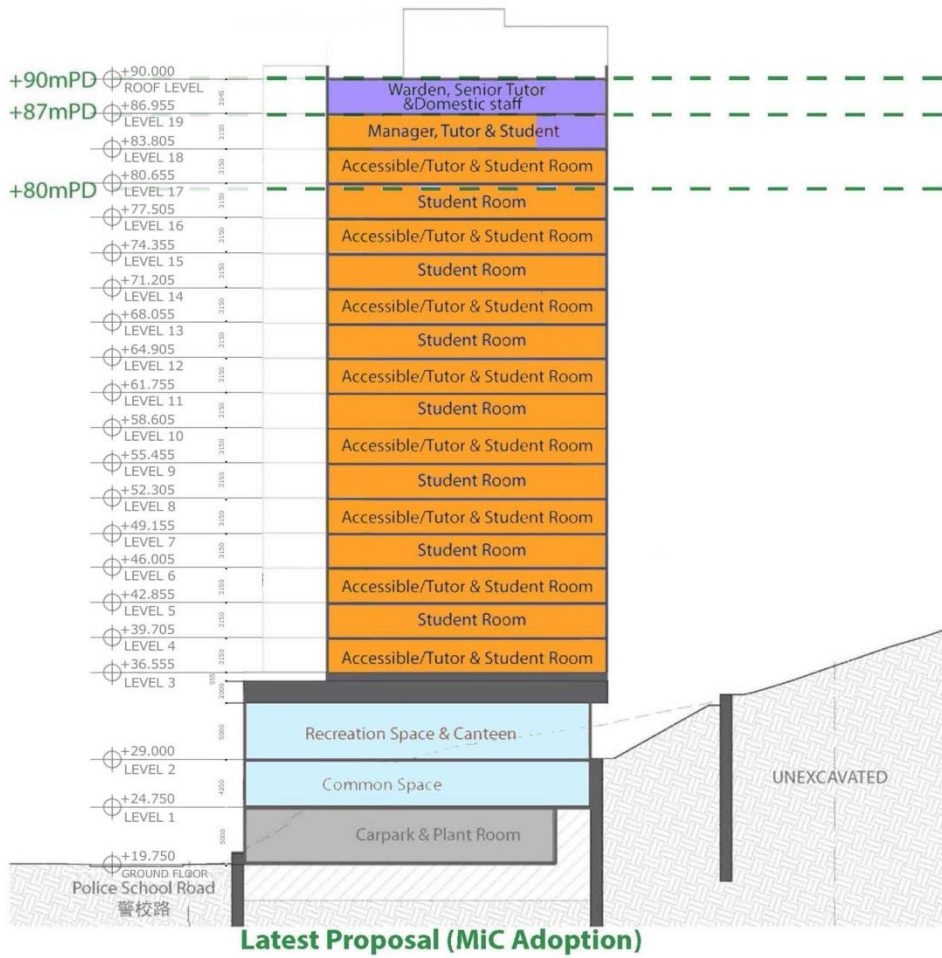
+90mPD
+90.000
ROOF LEVEL
3045
Warden, Senior Tutor &Domestic staff

+87mPD
+86.955
LEVEL 19
3150
Manager, Tutor & Student

+83.805
LEVEL 18
3150
Accessible/Tutor & Student Room

+80mPD
+80.655
LEVEL 17
3150
Student Room

+77.505
LEVEL 16
3150
Accessible/Tutor & Student Room

+74.355
LEVEL 15
3150
Student Room

+71.205
LEVEL 14
3150
Accessible/Tutor & Student Room

+68.055
LEVEL 13
3150
Student Room

+64.905
LEVEL 12
3150
Accessible/Tutor & Student Room

+61.755
LEVEL 11
3150
Student Room

+58.605
LEVEL 10
3150
Accessible/Tutor & Student Room

+55.455
LEVEL 9
3150
Student Room

+52.305
LEVEL 8
3150
Accessible/Tutor & Student Room

+49.155
LEVEL 7
3150
Student Room

+46.005
LEVEL 6
3150
Accessible/Tutor & Student Room

+42.855
LEVEL 5
3150
Student Room

+39.705
LEVEL 4
3150
Accessible/Tutor & Student Room

+36.555
LEVEL 3
950
2300
5000
Recreation Space & Canteen

+29.000
LEVEL 2
4250
Common Space

+24.750
LEVEL 1
5000
Carpark & Plant Room

UNEXCAVATED

+19.750
GROUND FLOOR
Police School Road
警校路

Latest Proposal (MiC Adoption)